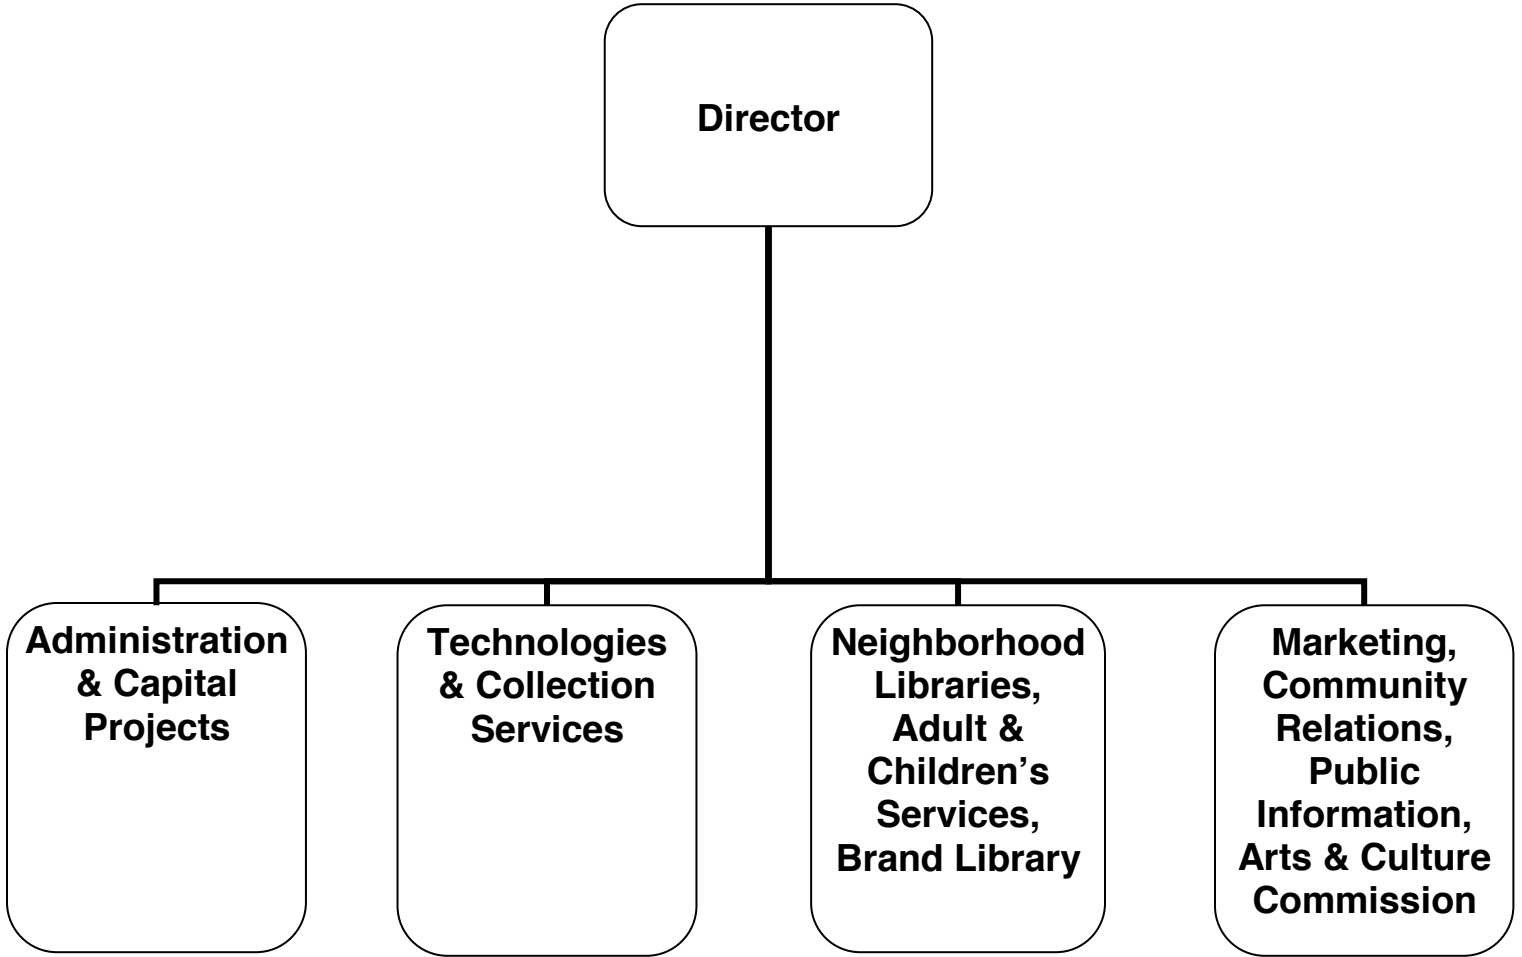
Director

Administration & Capital Projects

Technologies & Collection Services

Neighborhood Libraries, Adult & Children’s Services, Brand Library

Marketing, Community Relations, Public Information, Arts & Culture Commission